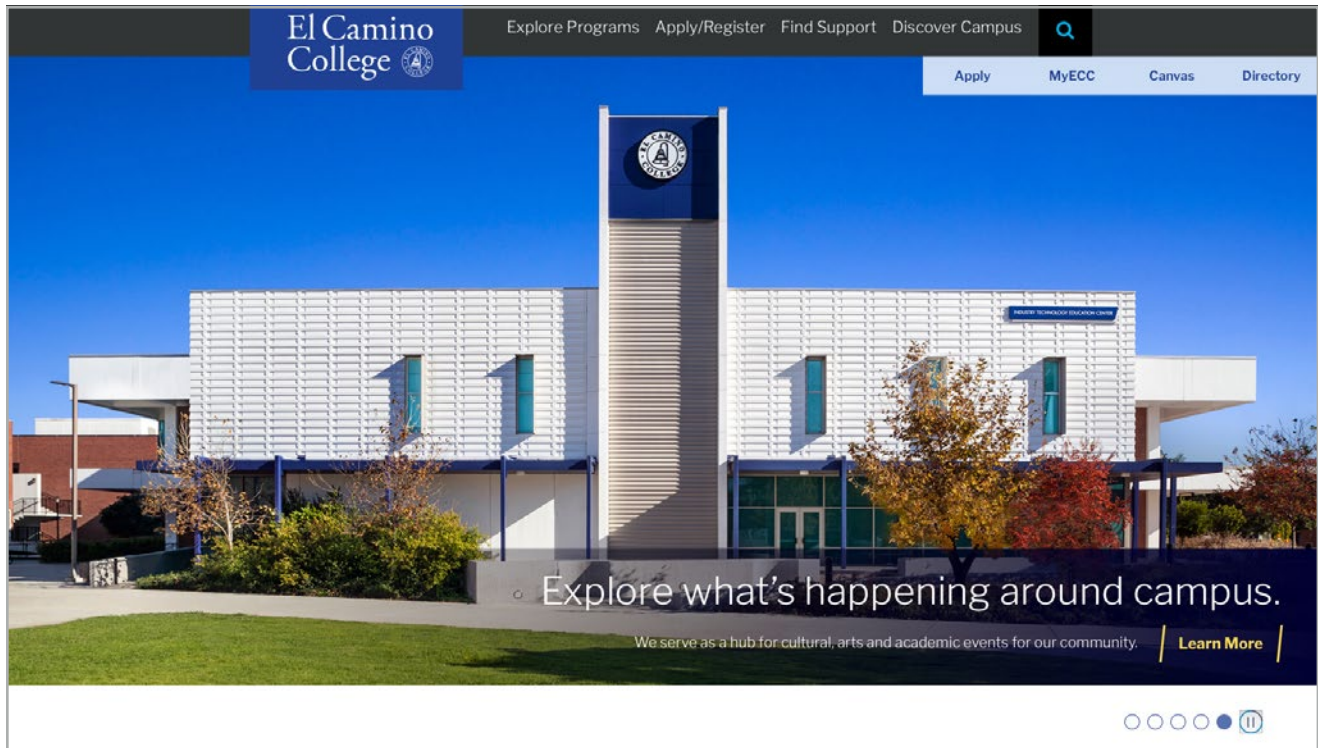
El Camino College

Explore Programs Apply/Register Find Support Discover Campus

Apply MyECC Canvas Directory

EL CAMINO COLLEGE

INDUSTRY TECHNOLOGY EDUCATION CENTER

Explore what's happening around campus.

We serve as a hub for cultural, arts and academic events for our community.

Learn More